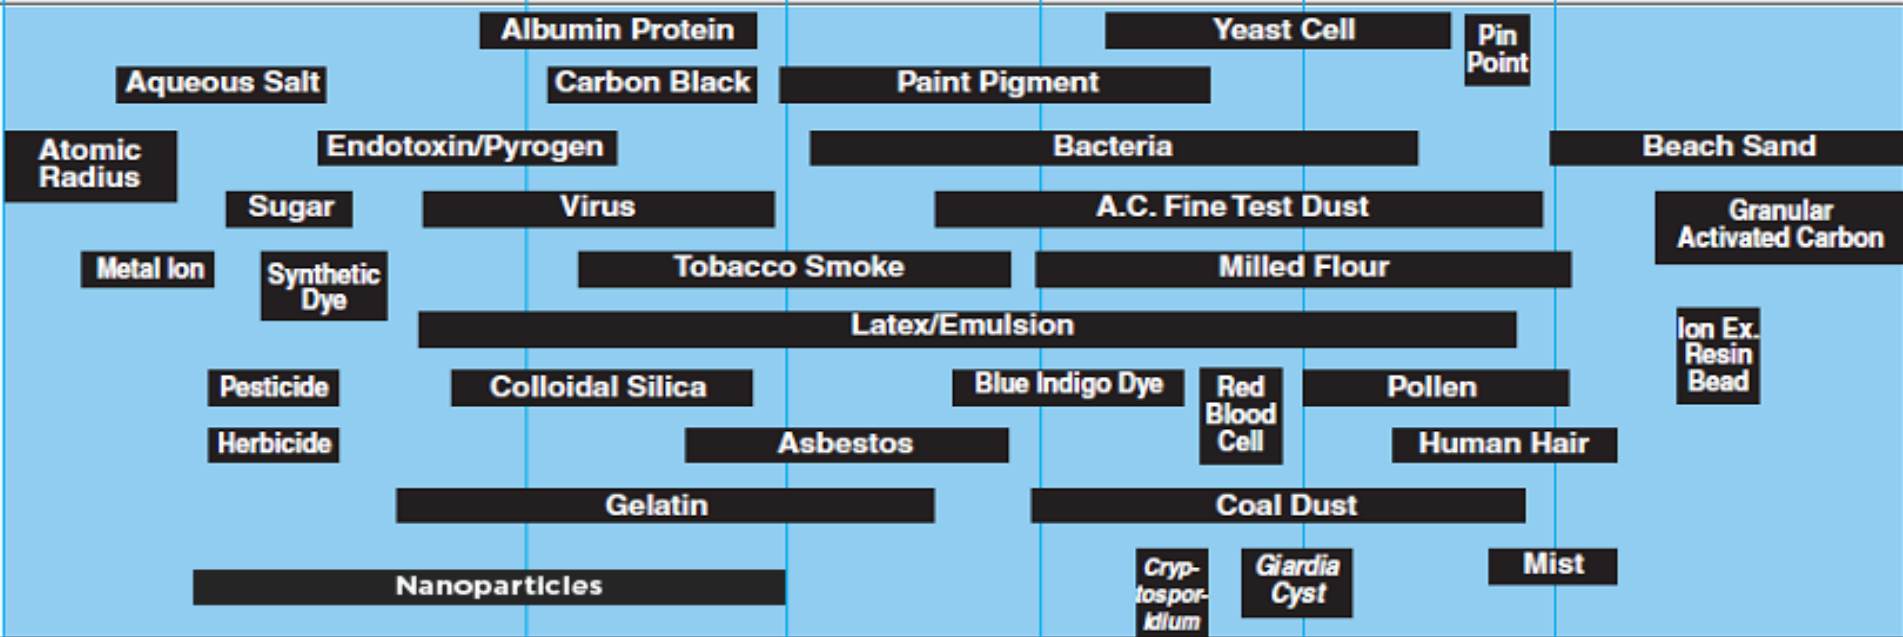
Albumin Protein
Yeast Cell
Pin Point
Aqueous Salt
Carbon Black
Paint Pigment
Atomic Radius
Endotoxin/Pyrogen
Bacteria
Beach Sand
Sugar
Virus
A.C. Fine Test Dust
Granular Activated Carbon
Metal Ion
Synthetic Dye
Tobacco Smoke
Milled Flour
Latex/Emulsion
Ion Ex. Resin Bead
Pesticide
Colloidal Silica
Blue Indigo Dye
Red Blood Cell
Pollen
Herbicide
Asbestos
Human Hair
Gelatin
Coal Dust
Nanoparticles
Cryptosporidium
Giardia Cyst
Mist